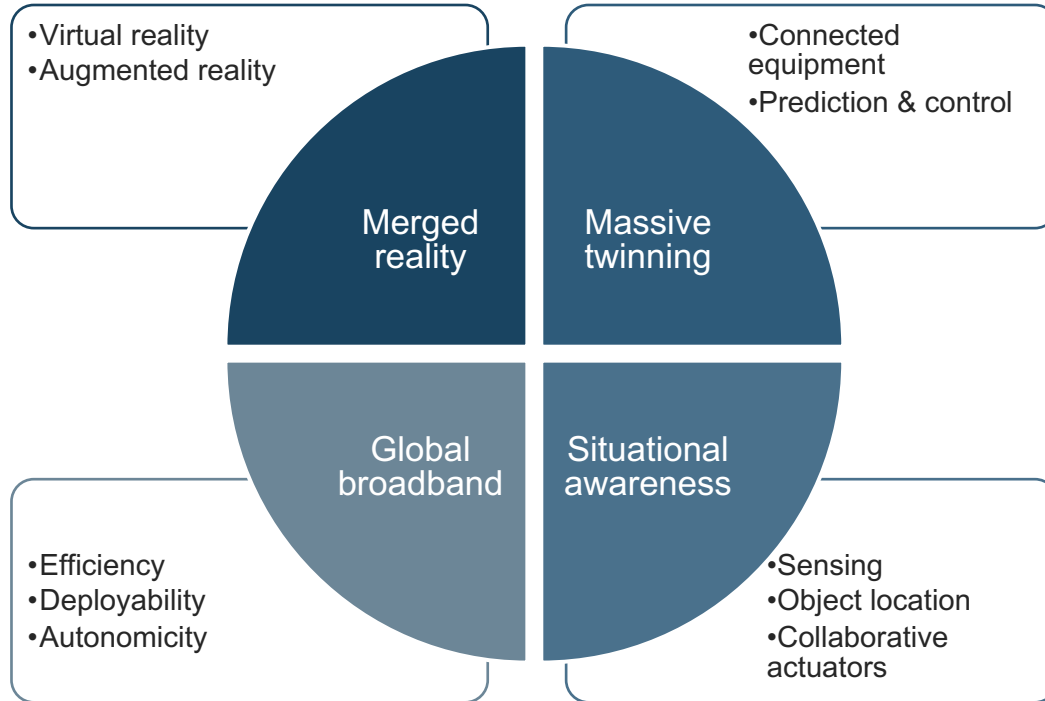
•Virtual reality
•Augmented reality

•Connected equipment
•Prediction & control

Merged reality

Massive twinning

Global broadband

Situational awareness

•Efficiency
•Deployability
•Autonomicity

•Sensing
•Object location
•Collaborative actuators